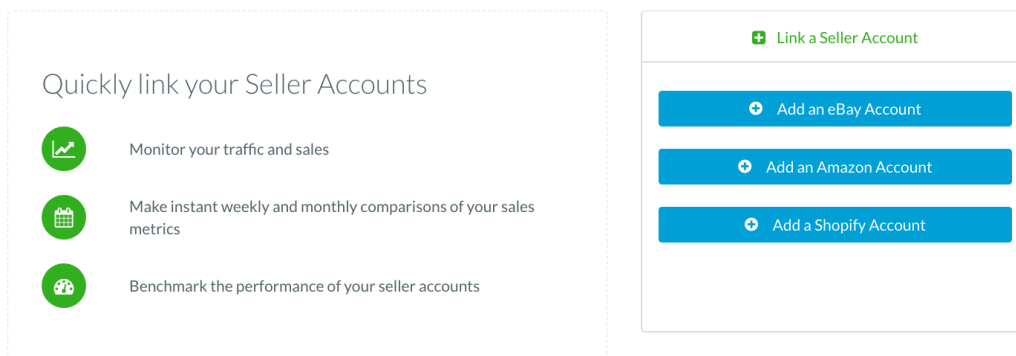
Quickly link your Seller Accounts

Monitor your traffic and sales

Make instant weekly and monthly comparisons of your sales metrics

Benchmark the performance of your seller accounts

Link a Seller Account

Add an eBay Account

Add an Amazon Account

Add a Shopify Account